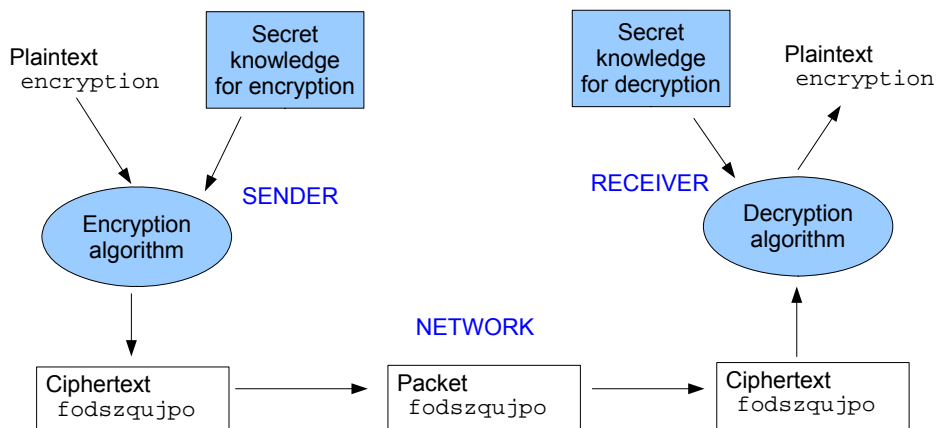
Plaintext
encryption

Secret knowledge for encryption

SENDER

Encryption algorithm

Secret knowledge for decryption

Plaintext
encryption

RECEIVER

Decryption algorithm

NETWORK

Ciphertext
fodszqujpo

Packet
fodszqujpo

Ciphertext
fodszqujpo